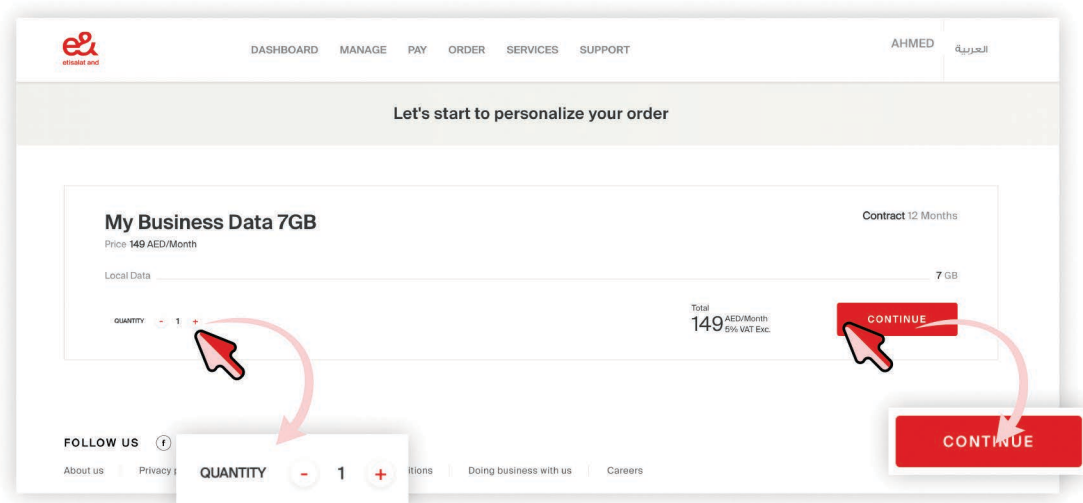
e& etisalat and

DASHBOARD MANAGE PAY ORDER SERVICES SUPPORT

AHMED العربية

Let's start to personalize your order

My Business Data 7GB

Price 149 AED/Month

Contract 12 Months

Local Data 7 GB

QUANTITY - 1 +

Total 149 AED/Month 5% VAT Exc.

CONTINUE

FOLLOW US

About us Privacy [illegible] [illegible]itions Doing business with us Careers

QUANTITY - 1 +

CONTINUE